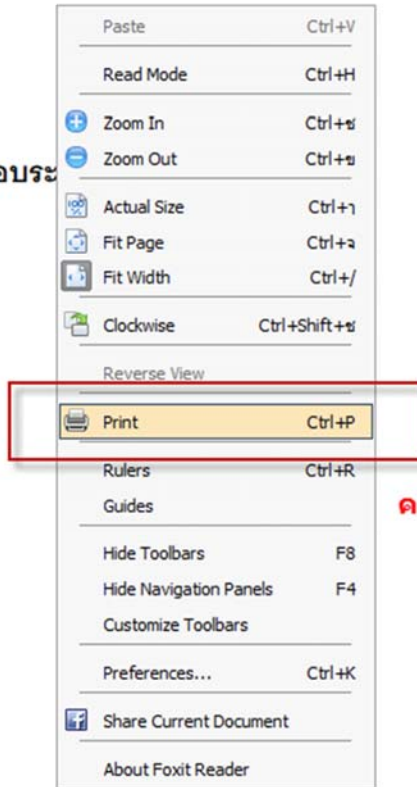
Paste Ctrl+V

Read Mode Ctrl+H

Zoom In Ctrl+ช

Zoom Out Ctrl+ข

Actual Size Ctrl+า

Fit Page Ctrl+จ

Fit Width Ctrl+/

Clockwise Ctrl+Shift+ช

Reverse View

Print Ctrl+P

Rulers Ctrl+R

Guides

Hide Toolbars F8

Hide Navigation Panels F4

Customize Toolbars

Preferences... Ctrl+K

Share Current Document

About Foxit Reader

อบระ

ค